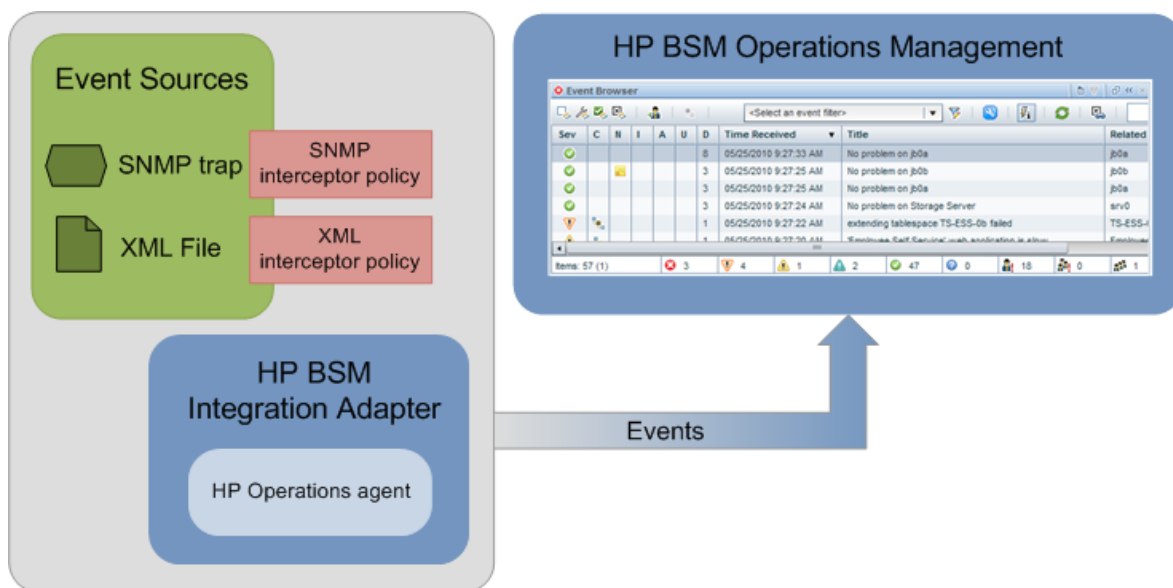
Event Sources

SNMP trap

SNMP interceptor policy

XML File

XML interceptor policy

HP BSM Integration Adapter

HP Operations agent

Events

HP BSM Operations Management

Event Browser

<Select an event filter>

| Sev | C | N | I | A | U | D | Time Received | Title | Related |
|---|---|---|---|---|---|---|---|---|---|
| | | | | | | 8 | 05/25/2010 9:27:33 AM | No problem on jb0a | jb0a |
| | | | | | | 3 | 05/25/2010 9:27:25 AM | No problem on jb0b | jb0b |
| | | | | | | 3 | 05/25/2010 9:27:25 AM | No problem on jb0a | jb0a |
| | | | | | | 3 | 05/25/2010 9:27:24 AM | No problem on Storage Server | srv0 |
| | | | | | | 1 | 05/25/2010 9:27:22 AM | extending tablespace TS-ESS-0b failed | TS-ESS-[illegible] |
| | | | | | | 1 | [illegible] | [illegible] | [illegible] |

Items: 57 (1) 3 4 1 2 47 0 18 0 1